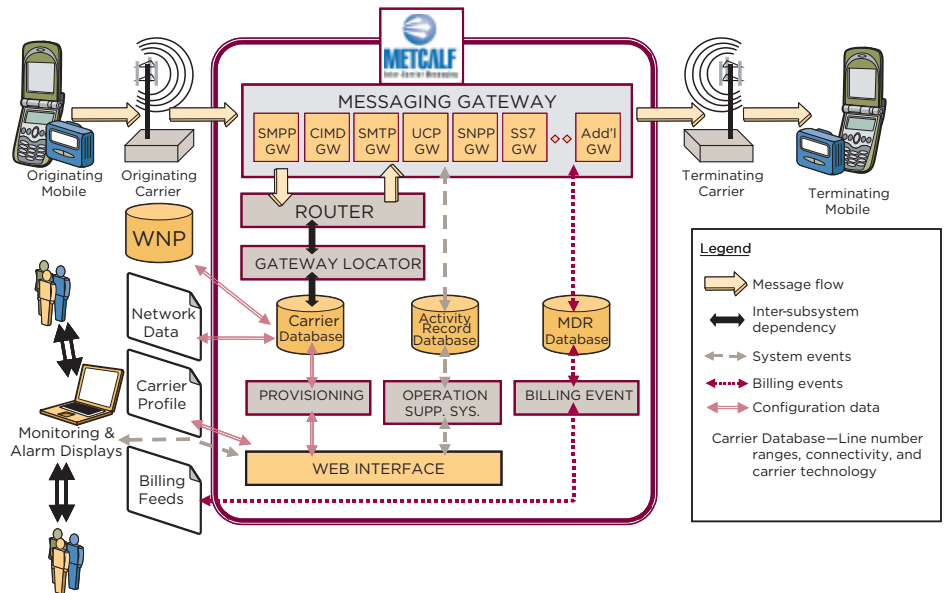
METCALF
Inter-Carrier Messaging

MESSAGING GATEWAY

SMPP GW
CIMD GW
SMTP GW
UCP GW
SNPP GW
SS7 GW
Add'l GW

Originating Mobile

Originating Carrier

Terminating Carrier

Terminating Mobile

ROUTER

GATEWAY LOCATOR

WNP

Network Data

Carrier Database

Activity Record Database

MDR Database

Carrier Profile

PROVISIONING

OPERATION SUPP. SYS.

BILLING EVENT

Monitoring & Alarm Displays

WEB INTERFACE

Billing Feeds

Legend

Message flow

Inter-subsystem dependency

System events

Billing events

Configuration data

Carrier Database—Line number ranges, connectivity, and carrier technology